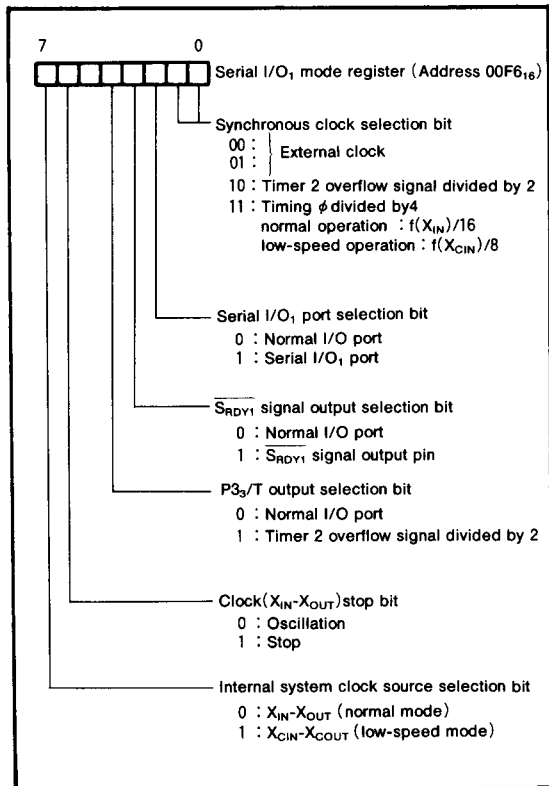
7 0

Serial I/O$_1$ mode register (Address 00F6$_{16}$)

Synchronous clock selection bit
00 :
01 : External clock
10 : Timer 2 overflow signal divided by 2
11 : Timing $\phi$ divided by4
normal operation : f(X$_{IN}$)/16
low-speed operation : f(X$_{CIN}$)/8

Serial I/O$_1$ port selection bit
0 : Normal I/O port
1 : Serial I/O$_1$ port

$\overline{S_{RDY1}}$ signal output selection bit
0 : Normal I/O port
1 : $\overline{S_{RDY1}}$ signal output pin

P3$_3$/T output selection bit
0 : Normal I/O port
1 : Timer 2 overflow signal divided by 2

Clock(X$_{IN}$-X$_{OUT}$)stop bit
0 : Oscillation
1 : Stop

Internal system clock source selection bit
0 : X$_{IN}$-X$_{OUT}$ (normal mode)
1 : X$_{CIN}$-X$_{COUT}$ (low-speed mode)